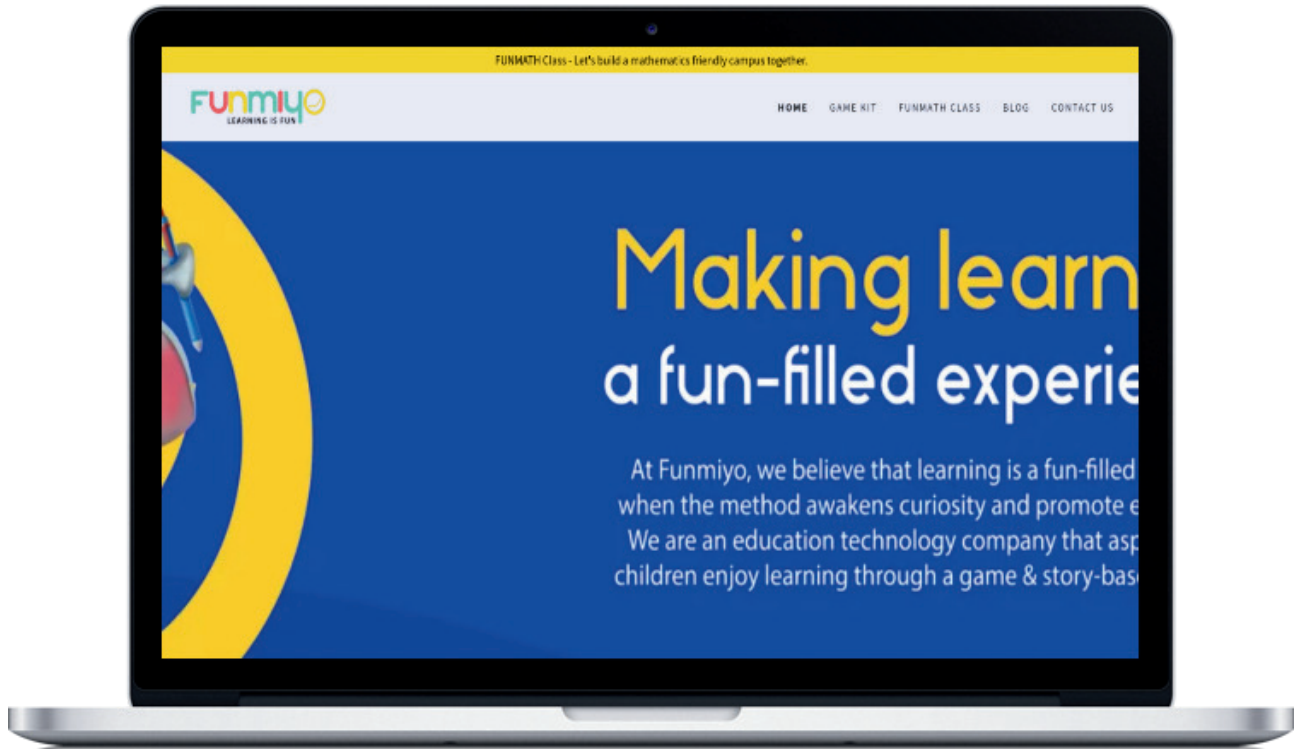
FUNMATH Class - Let's build a mathematics friendly campus together.

Funmiyo
LEARNING IS FUN

HOME GAME KIT FUNMATH CLASS BLOG CONTACT US

Making learn
a fun-filled experie

At Funmiyo, we believe that learning is a fun-filled
when the method awakens curiosity and promote e
We are an education technology company that asp
children enjoy learning through a game & story-bas